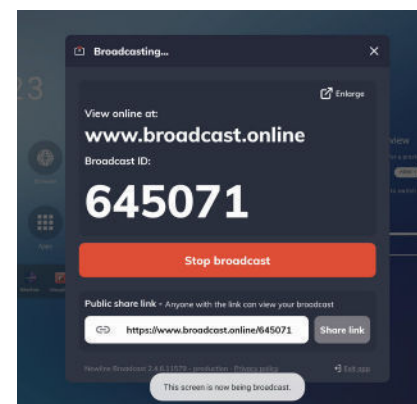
Broadcasting...

×

Enlarge

View online at:

www.broadcast.online

Broadcast ID:

645071

Stop broadcast

Public share link - Anyone with the link can view your broadcast

https://www.broadcast.online/645071

Share link

Newline Broadcast 2.4.0.11579 - production · Privacy policy

Exit app

This screen is now being broadcast.